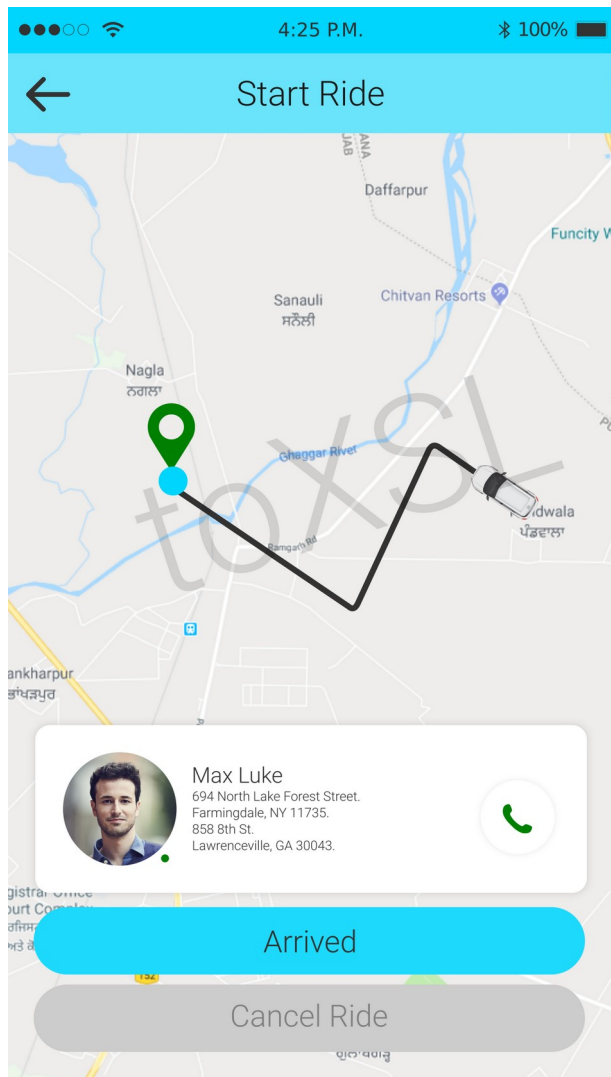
4:25 P.M.
100%

Start Ride

Daffarpur
Funcity W
Sanauli
ਸਨੌਲੀ
Chitvan Resorts
Nagla
ਨਗਲਾ
Ghaggar River
toXSL
Ramgarh Rd
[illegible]dwala
ਪੰਡਵਾਲਾ
ankharpur
ਬੰਖੜਪੁਰ

Max Luke
694 North Lake Forest Street.
Farmingdale, NY 11735.
858 8th St.
Lawrenceville, GA 30043.

gistrar Office
ourt Complex

Arrived

Cancel Ride